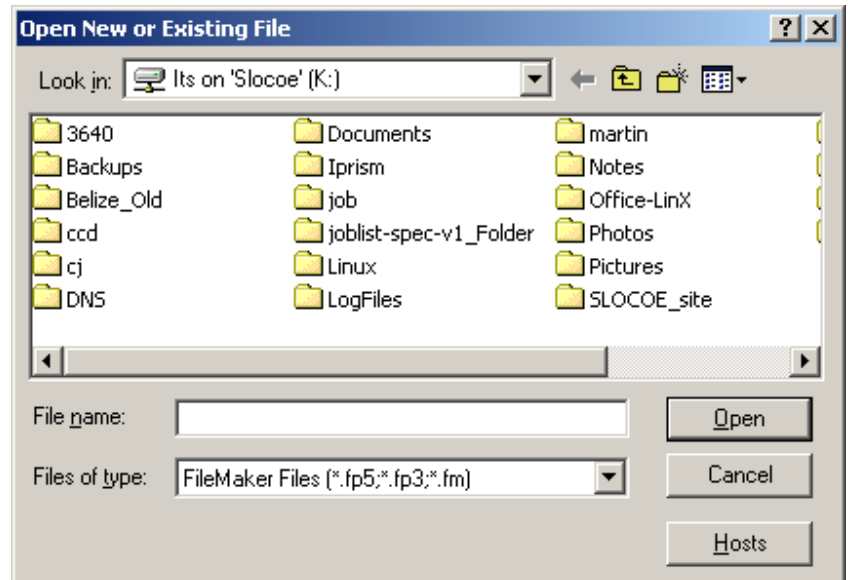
Open New or Existing File

?

Look in: Its on 'Slocoe' (K:)

3640
Backups
Belize_Old
ccd
cj
DNS

Documents
Iprism
job
joblist-spec-v1_Folder
Linux
LogFiles

martin
Notes
Office-LinX
Photos
Pictures
SLOCOE_site

File name:

Files of type: FileMaker Files (*.fp5;*.fp3;*.fm)

Open

Cancel

Hosts